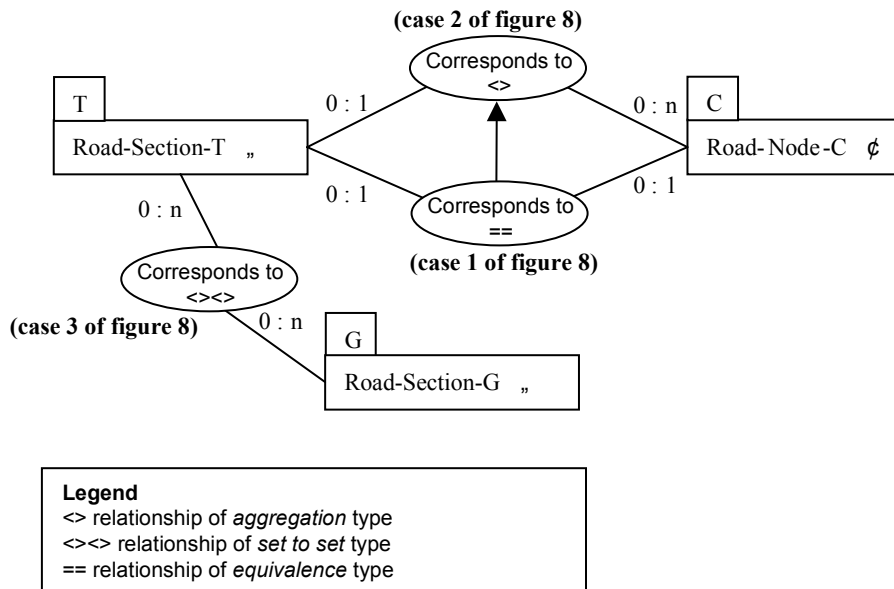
(case 2 of figure 8)

Corresponds to <>

T

Road-Section-T „

0 : 1

0 : n

C

Road- Node -C ¢

0 : 1

0 : 1

Corresponds to ==

(case 1 of figure 8)

0 : n

Corresponds to <><>

(case 3 of figure 8)

0 : n

G

Road-Section-G „

**Legend**
<> relationship of *aggregation* type
<><> relationship of *set to set* type
== relationship of *equivalence* type